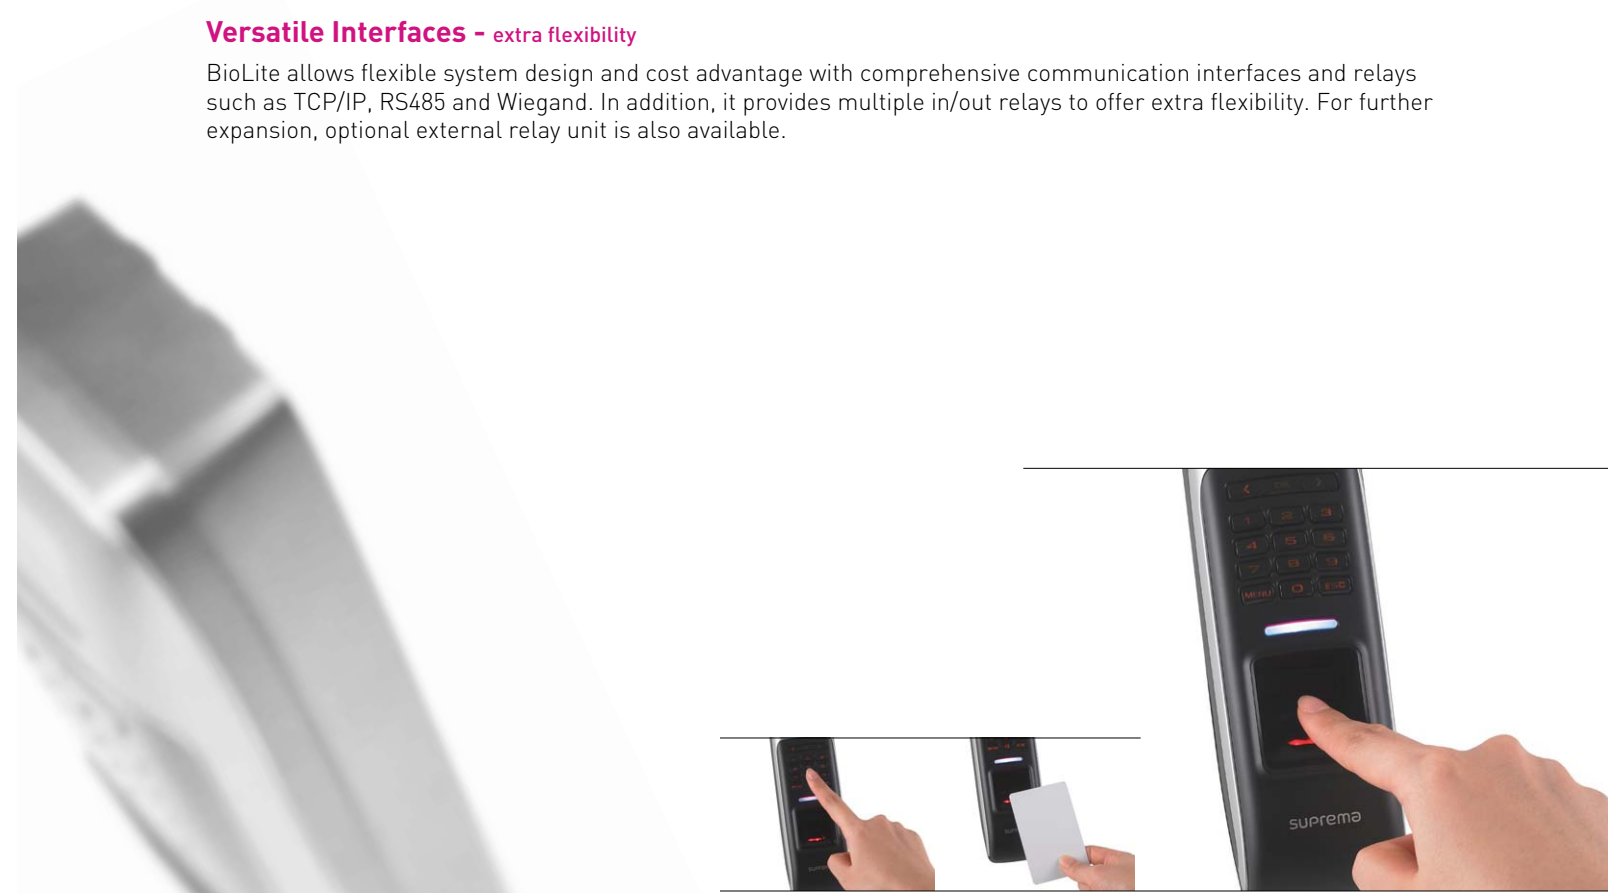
Versatile Interfaces - extra flexibility

BioLite allows flexible system design and cost advantage with comprehensive communication interfaces and relays such as TCP/IP, RS485 and Wiegand. In addition, it provides multiple in/out relays to offer extra flexibility. For further expansion, optional external relay unit is also available.

1 2 3
4 5 6
7 8 9
MENU 0 ESC

suprema